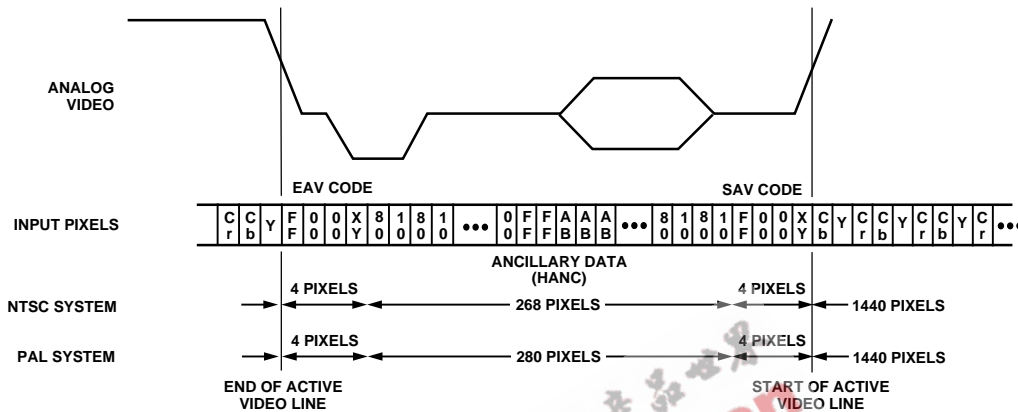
ANALOG VIDEO

EAV CODE

SAV CODE

INPUT PIXELS

| C r | C b | Y | F F | 0 0 | 0 0 | X Y | 8 0 | 1 0 | 8 0 | 1 0 | ••• | 0 0 | F F | F F | A B | A B | A B | ••• | 8 0 | 1 0 | 8 0 | 1 0 | F F | 0 0 | 0 0 | X Y | C b | Y | C r | C b | Y | C r | C b | Y | C r | ••• |
|---|---|---|---|---|---|---|---|---|---|---|---|---|---|---|---|---|---|---|---|---|---|---|---|---|---|---|---|---|---|---|---|---|---|---|---|---|

ANCILLARY DATA (HANC)

NTSC SYSTEM 4 PIXELS 268 PIXELS 4 PIXELS 1440 PIXELS

PAL SYSTEM 4 PIXELS 280 PIXELS 4 PIXELS 1440 PIXELS

END OF ACTIVE VIDEO LINE

START OF ACTIVE VIDEO LINE